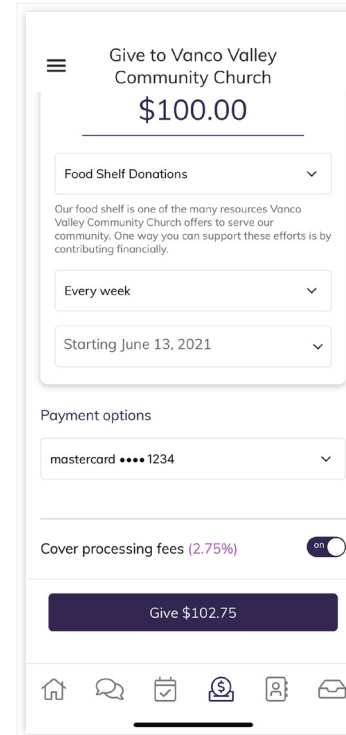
Give to Vanco Valley Community Church

$100.00

Food Shelf Donations

Our food shelf is one of the many resources Vanco Valley Community Church offers to serve our community. One way you can support these efforts is by contributing financially.

Every week

Starting June 13, 2021

Payment options

mastercard •••• 1234

Cover processing fees (2.75%)

on

Give $102.75